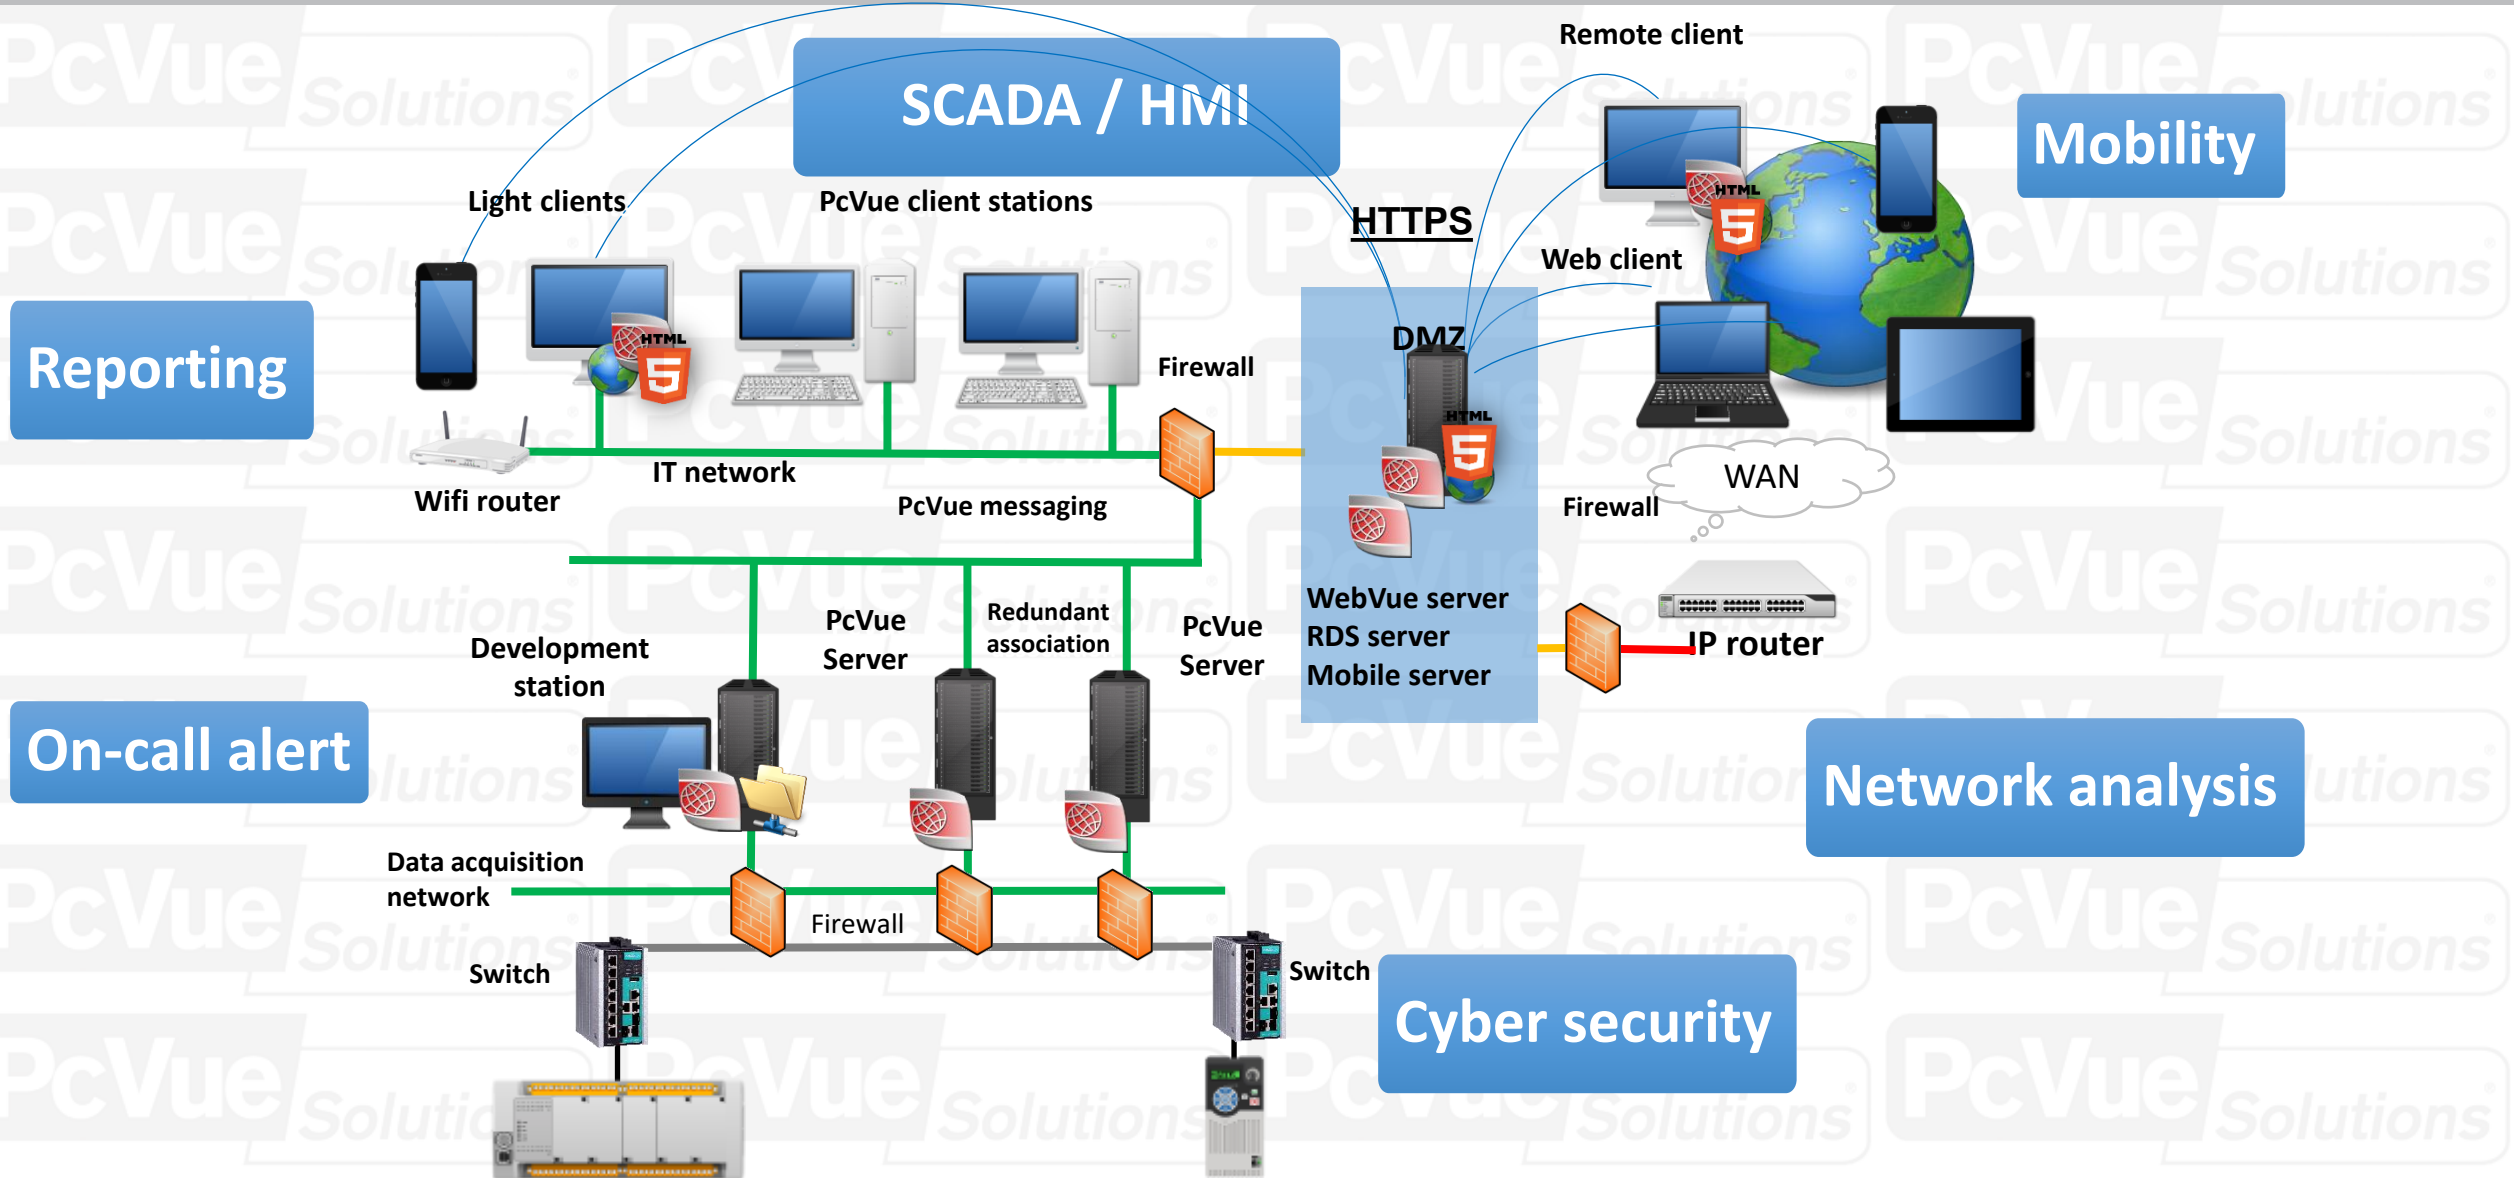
SCADA / HMI

Remote client

Mobility

Light clients

PcVue client stations

HTTPS

Web client

Reporting

DMZ

Firewall

IT network

Wifi router

PcVue messaging

WAN

Firewall

Development station

PcVue Server

Redundant association

PcVue Server

WebVue server
RDS server
Mobile server

IP router

On-call alert

Network analysis

Data acquisition network

Firewall

Switch

Switch

Cyber security

PcVue Solutions